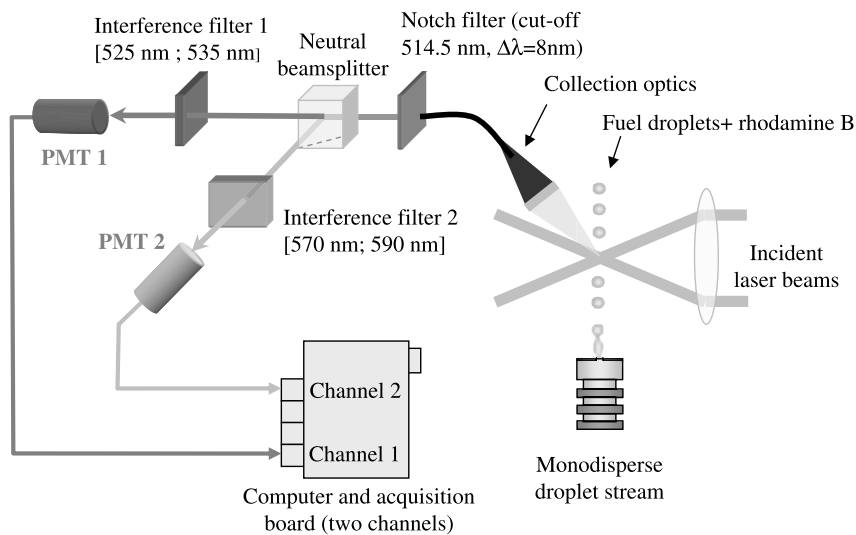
Interference filter 1
[525 nm ; 535 nm]

Neutral
beamsplitter

Notch filter (cut-off
514.5 nm, $\Delta\lambda$=8nm)

Collection optics

Fuel droplets+ rhodamine B

PMT 1

PMT 2

Interference filter 2
[570 nm; 590 nm]

Incident
laser beams

Channel 2

Channel 1

Computer and acquisition
board (two channels)

Monodisperse
droplet stream